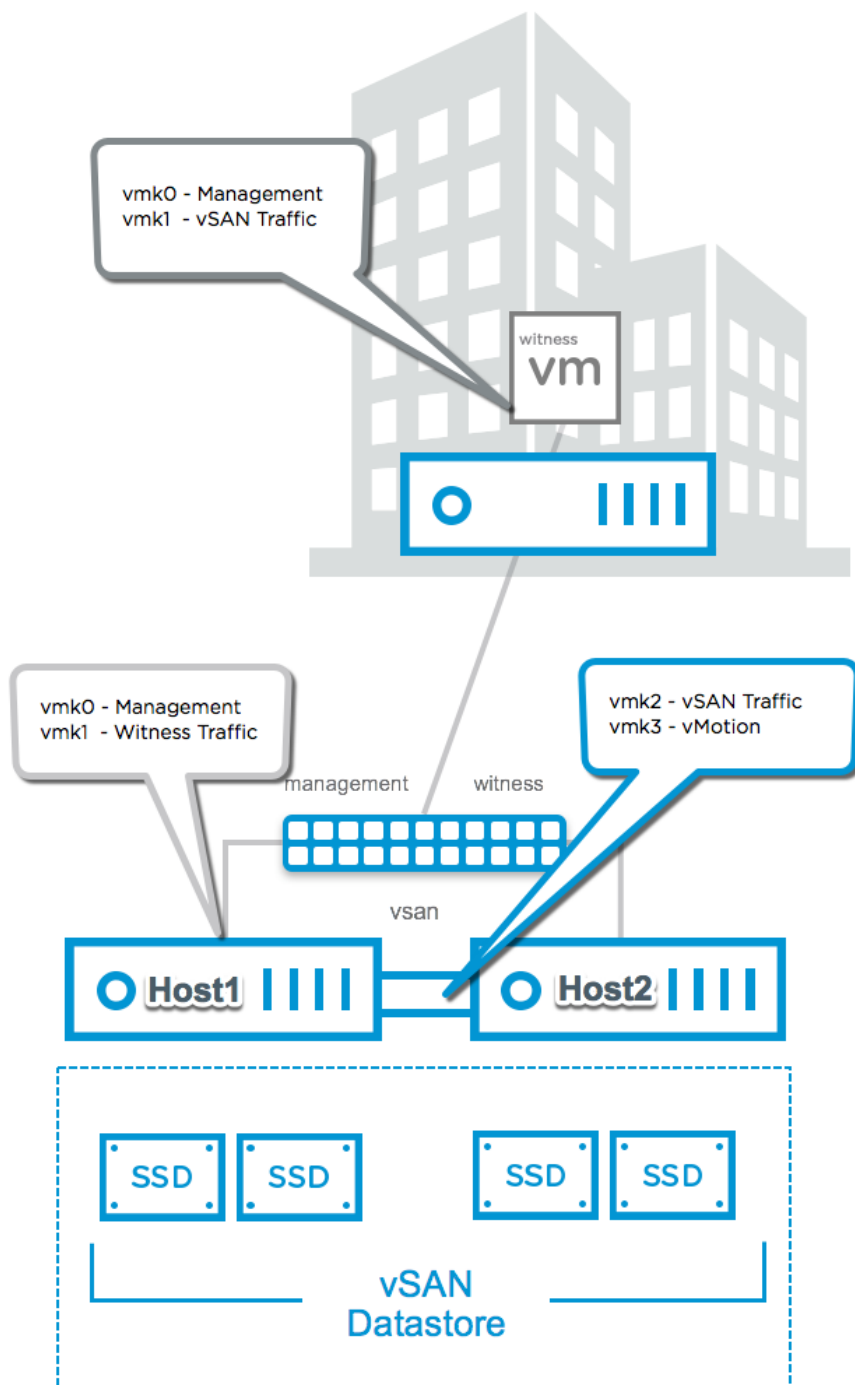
vmk0 - Management
vmk1 - vSAN Traffic

witness
vm

vmk0 - Management
vmk1 - Witness Traffic

vmk2 - vSAN Traffic
vmk3 - vMotion

management

witness

vsan

Host1

Host2

SSD

SSD

SSD

SSD

vSAN
Datastore